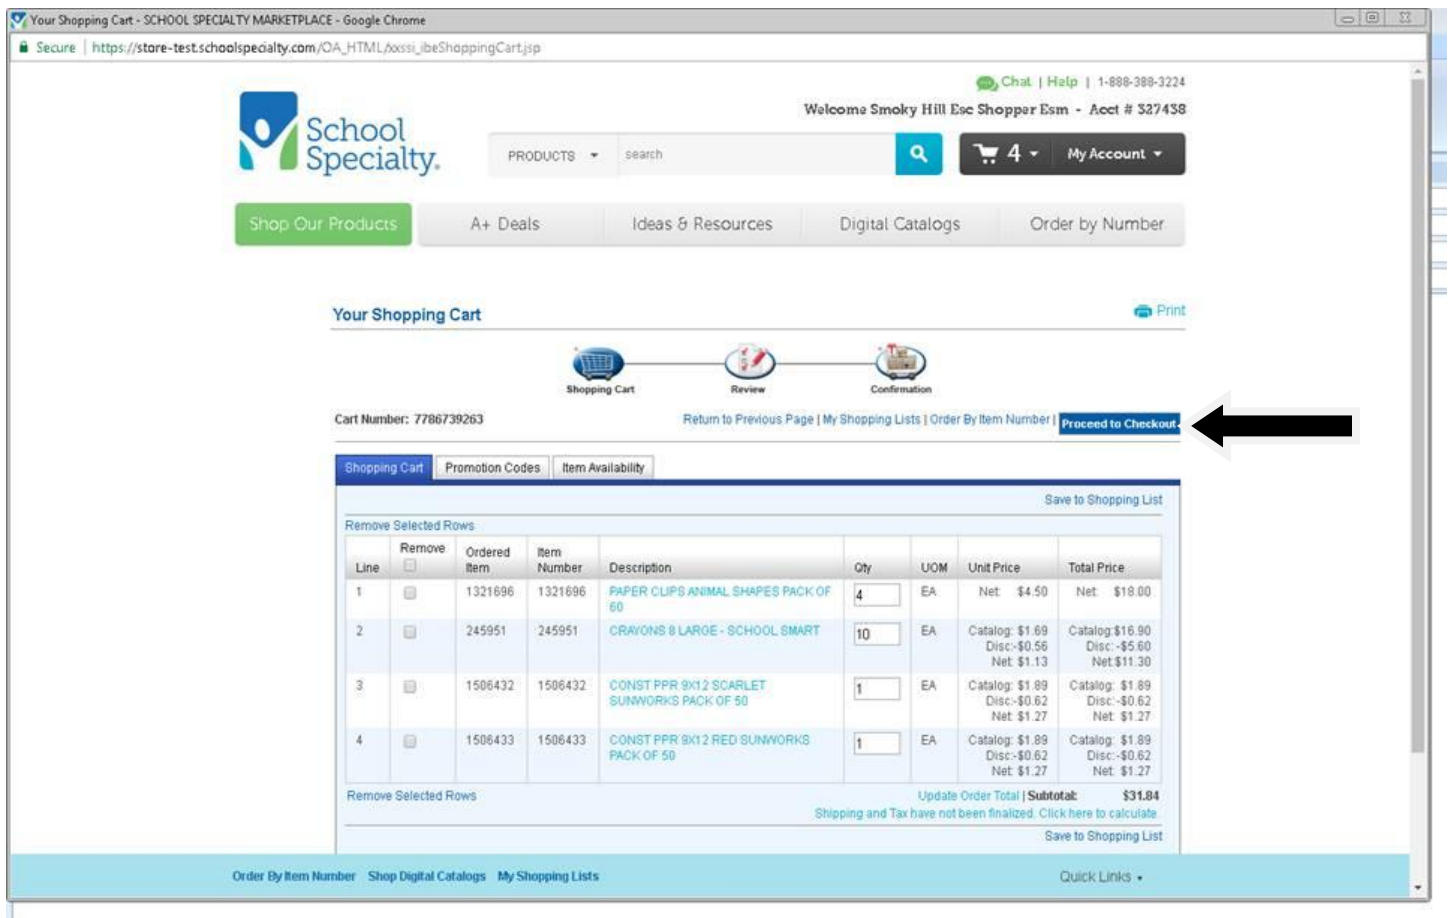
Your Shopping Cart - SCHOOL SPECIALTY MARKETPLACE - Google Chrome

Secure | https://store-test.schoolspecialty.com/OA_HTML/xxssi_ibeShoppingCart.jsp

Chat | Help | 1-888-388-3224

Welcome Smoky Hill Esc Shopper Esm - Acct # 327438

School Specialty.

PRODUCTS search

4 My Account

Shop Our Products | A+ Deals | Ideas & Resources | Digital Catalogs | Order by Number

Your Shopping Cart

Print

Shopping Cart | Review | Confirmation

Cart Number: 7786739263

Return to Previous Page | My Shopping Lists | Order By Item Number | Proceed to Checkout

Shopping Cart | Promotion Codes | Item Availability

Save to Shopping List

Remove Selected Rows

| Line | Remove | Ordered Item | Item Number | Description | Qty | UOM | Unit Price | Total Price |
|---|---|---|---|---|---|---|---|---|
| 1 | | 1321696 | 1321696 | PAPER CLIPS ANIMAL SHAPES PACK OF 60 | 4 | EA | Net: $4.50 | Net: $18.00 |
| 2 | | 245951 | 245951 | CRAYONS 8 LARGE - SCHOOL SMART | 10 | EA | Catalog: $1.69 Disc:-$0.56 Net: $1.13 | Catalog:$16.90 Disc:-$5.60 Net:$11.30 |
| 3 | | 1506432 | 1506432 | CONST PPR 9X12 SCARLET SUNWORKS PACK OF 50 | 1 | EA | Catalog: $1.89 Disc:-$0.62 Net: $1.27 | Catalog: $1.89 Disc:-$0.62 Net: $1.27 |
| 4 | | 1506433 | 1506433 | CONST PPR 9X12 RED SUNWORKS PACK OF 50 | 1 | EA | Catalog: $1.89 Disc:-$0.62 Net: $1.27 | Catalog: $1.89 Disc:-$0.62 Net: $1.27 |

Remove Selected Rows

Update Order Total | Subtotal: $31.84

Shipping and Tax have not been finalized. Click here to calculate.

Save to Shopping List

Order By Item Number Shop Digital Catalogs My Shopping Lists

Quick Links